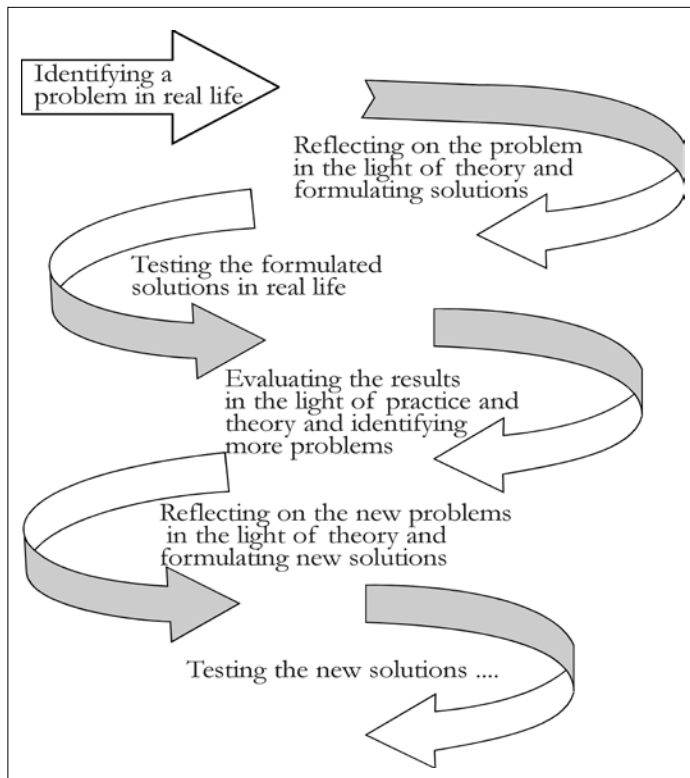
Identifying a problem in real life

Reflecting on the problem in the light of theory and formulating solutions

Testing the formulated solutions in real life

Evaluating the results in the light of practice and theory and identifying more problems

Reflecting on the new problems in the light of theory and formulating new solutions

Testing the new solutions ....